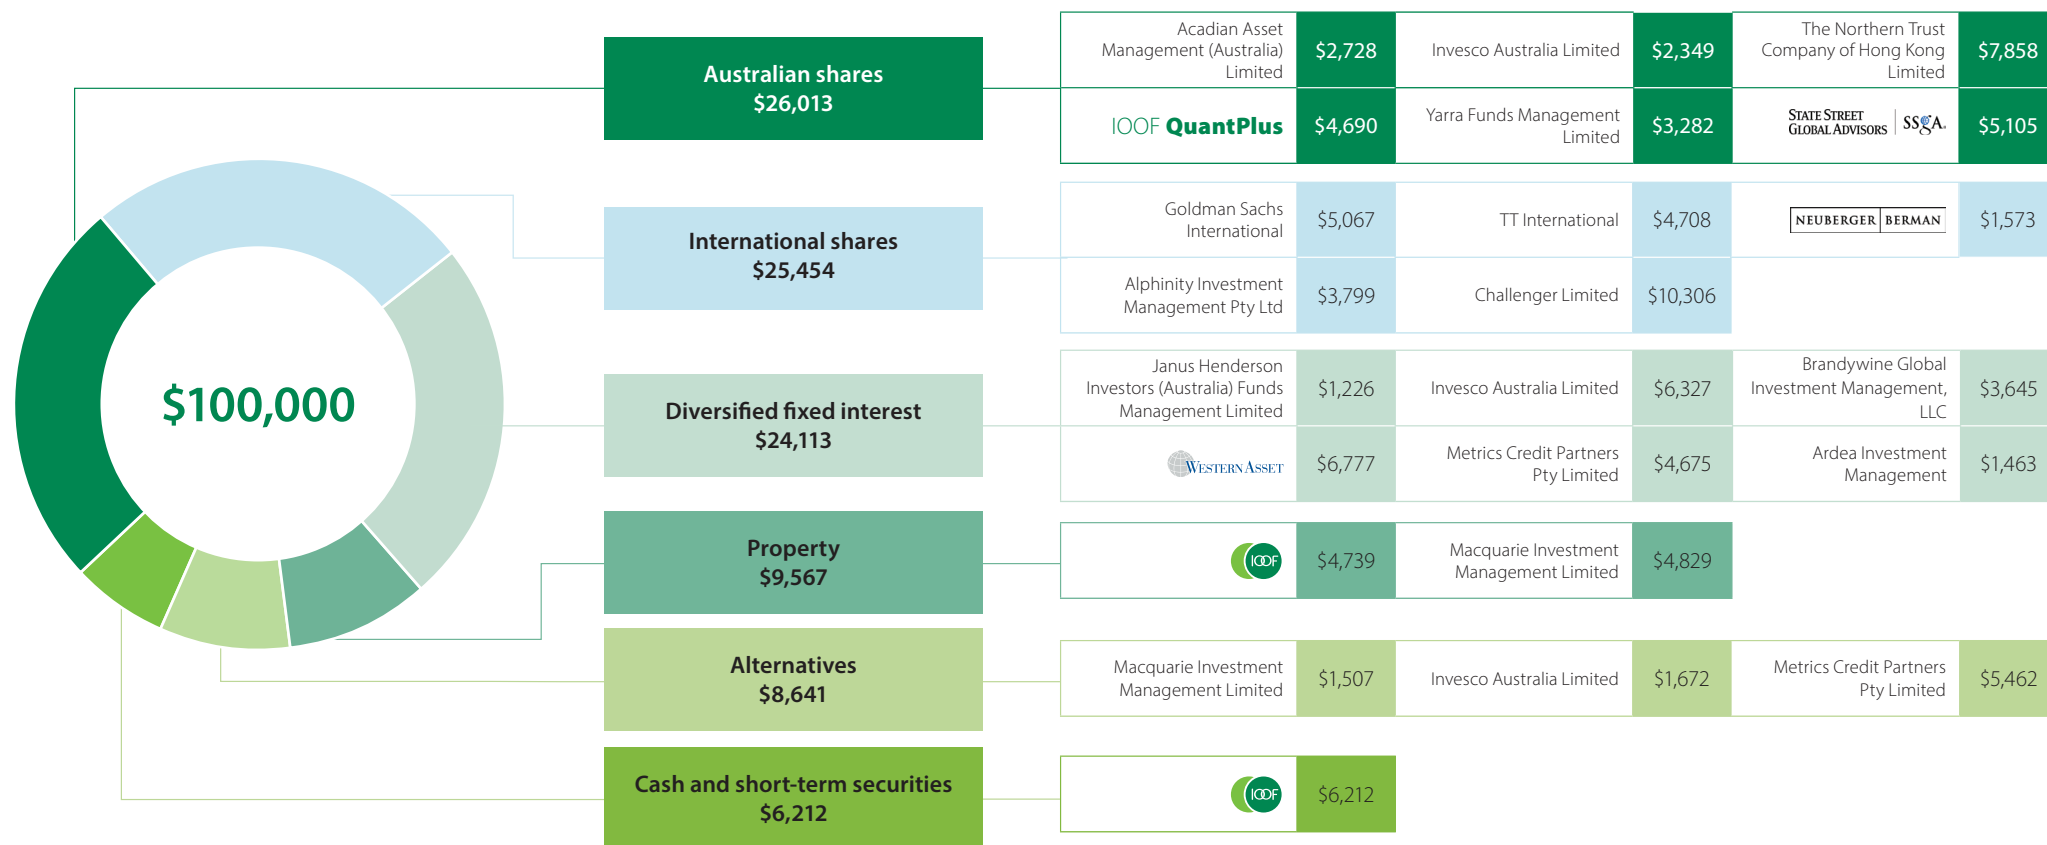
$100,000

Australian shares
$26,013

| Acadian Asset Management (Australia) Limited | $2,728 | Invesco Australia Limited | $2,349 | The Northern Trust Company of Hong Kong Limited | $7,858 |
|---|---|---|---|---|---|
| IOOF QuantPlus | $4,690 | Yarra Funds Management Limited | $3,282 | STATE STREET GLOBAL ADVISORS SSgA | $5,105 |

International shares
$25,454

| Goldman Sachs International | $5,067 | TT International | $4,708 | NEUBERGER BERMAN | $1,573 |
|---|---|---|---|---|---|
| Alphinity Investment Management Pty Ltd | $3,799 | Challenger Limited | $10,306 | | |

Diversified fixed interest
$24,113

| Janus Henderson Investors (Australia) Funds Management Limited | $1,226 | Invesco Australia Limited | $6,327 | Brandywine Global Investment Management, LLC | $3,645 |
|---|---|---|---|---|---|
| WESTERN ASSET | $6,777 | Metrics Credit Partners Pty Limited | $4,675 | Ardea Investment Management | $1,463 |

Property
$9,567

| IOOF | $4,739 | Macquarie Investment Management Limited | $4,829 |
|---|---|---|---|

Alternatives
$8,641

| Macquarie Investment Management Limited | $1,507 | Invesco Australia Limited | $1,672 | Metrics Credit Partners Pty Limited | $5,462 |
|---|---|---|---|---|---|

Cash and short-term securities
$6,212

| IOOF | $6,212 |
|---|---|